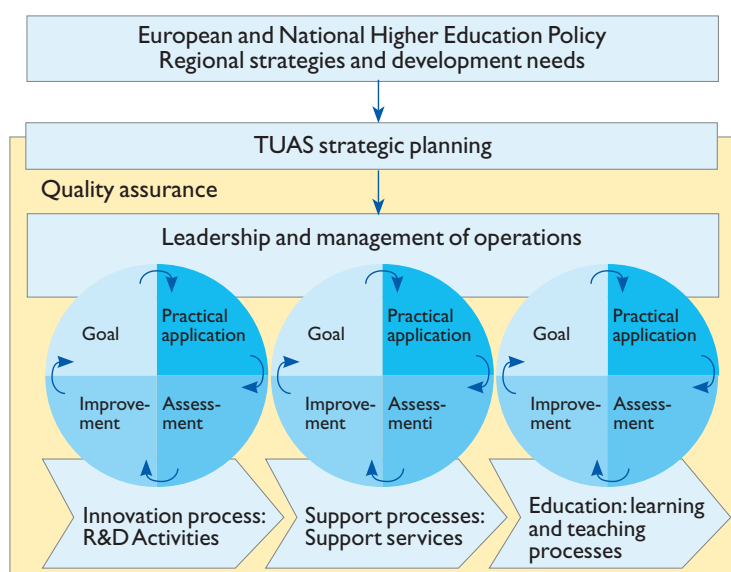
European and National Higher Education Policy
Regional strategies and development needs

TUAS strategic planning

Quality assurance

Leadership and management of operations

Goal
Practical application
Improvement
Assessment

Goal
Practical application
Improvement
Assessmenti

Goal
Practical application
Improvement
Assessment

Innovation process: R&D Activities

Support processes: Support services

Education: learning and teaching processes